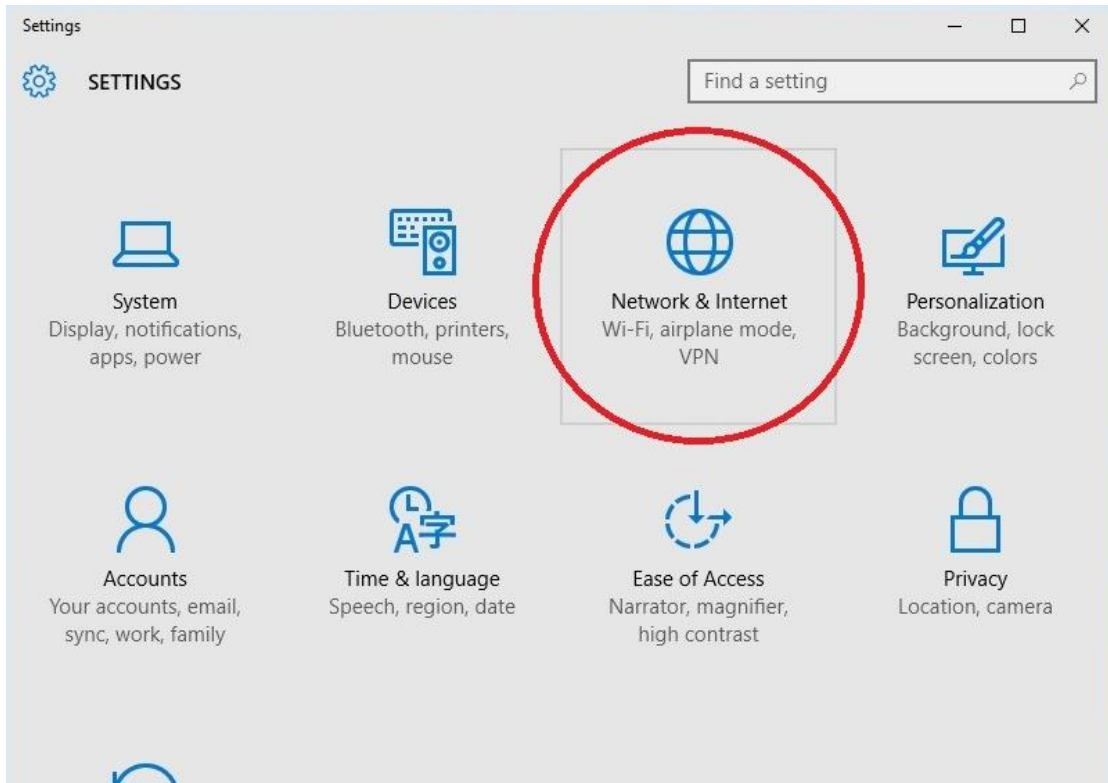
Settings

SETTINGS

Find a setting

System
Display, notifications, apps, power

Devices
Bluetooth, printers, mouse

Network & Internet
Wi-Fi, airplane mode, VPN

Personalization
Background, lock screen, colors

Accounts
Your accounts, email, sync, work, family

Time & language
Speech, region, date

Ease of Access
Narrator, magnifier, high contrast

Privacy
Location, camera